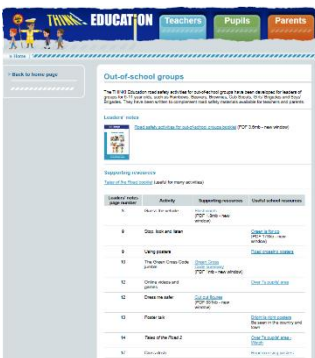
THINK! EDUCATION Teachers Pupils Parents

Home

Back to home page

Out-of-school groups

The THINK! Education road safety activities for out-of-school groups have been developed for leaders of groups for 5-11 year olds, such as Rainbows, Beavers, Brownies, Cub Scouts, Girls Brigades and Boys' Brigades. They have been written to complement road safety materials available for leaders and pupils.

Leaders' notes

Road safety activities for out-of-school groups booklet (PDF 3.6mb - new window)

Supporting resources

Tales of the Road (Useful for many activities)

| Leaders' notes page number | Activity | Supporting resources | Useful school resources |
|---|---|---|---|
| 6 | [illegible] | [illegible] (PDF - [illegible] - new window) | |
| 8 | Stop, look and listen | | Green Cross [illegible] (PDF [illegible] - new window) |
| 9 | Using posters | | Road safety posters |
| 10 | The Green Cross Code puzzle | Green Cross Code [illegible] (PDF - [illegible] - new window) | |
| 12 | Online videos and games | | Close To pupils' area |
| 12 | Dress me safer | Cut out figures (PDF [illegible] - new window) | |
| 13 | Poster task | | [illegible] |
| 14 | Tales of the Road 2 | | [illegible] |
| 17 | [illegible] | | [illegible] |